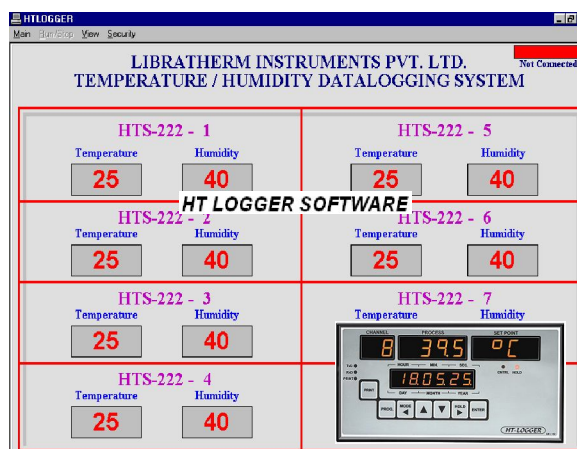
HTLOGGER

Main Run/Stop View Security

LIBRATHERM INSTRUMENTS PVT. LTD.
TEMPERATURE / HUMIDITY DATALOGGING SYSTEM

Not Connected

HTS-222 - 1
Temperature Humidity
25 40

HTS-222 - 5
Temperature Humidity
25 40

HT LOGGER SOFTWARE

HTS-222 - 2
Temperature Humidity
25 40

HTS-222 - 6
Temperature Humidity
25 40

HTS-222 - 3
Temperature Humidity
25 40

HTS-222 - 7
Temperature Humidity

HTS-222 - 4
Temperature Humidity
25 40

CHANNEL PROCESS SET POINT
8 39.5 °C
HOUR MIN SEC
18.05.25
DAY MONTH YEAR
PRINT PROG ENTER
HT-LOGGER